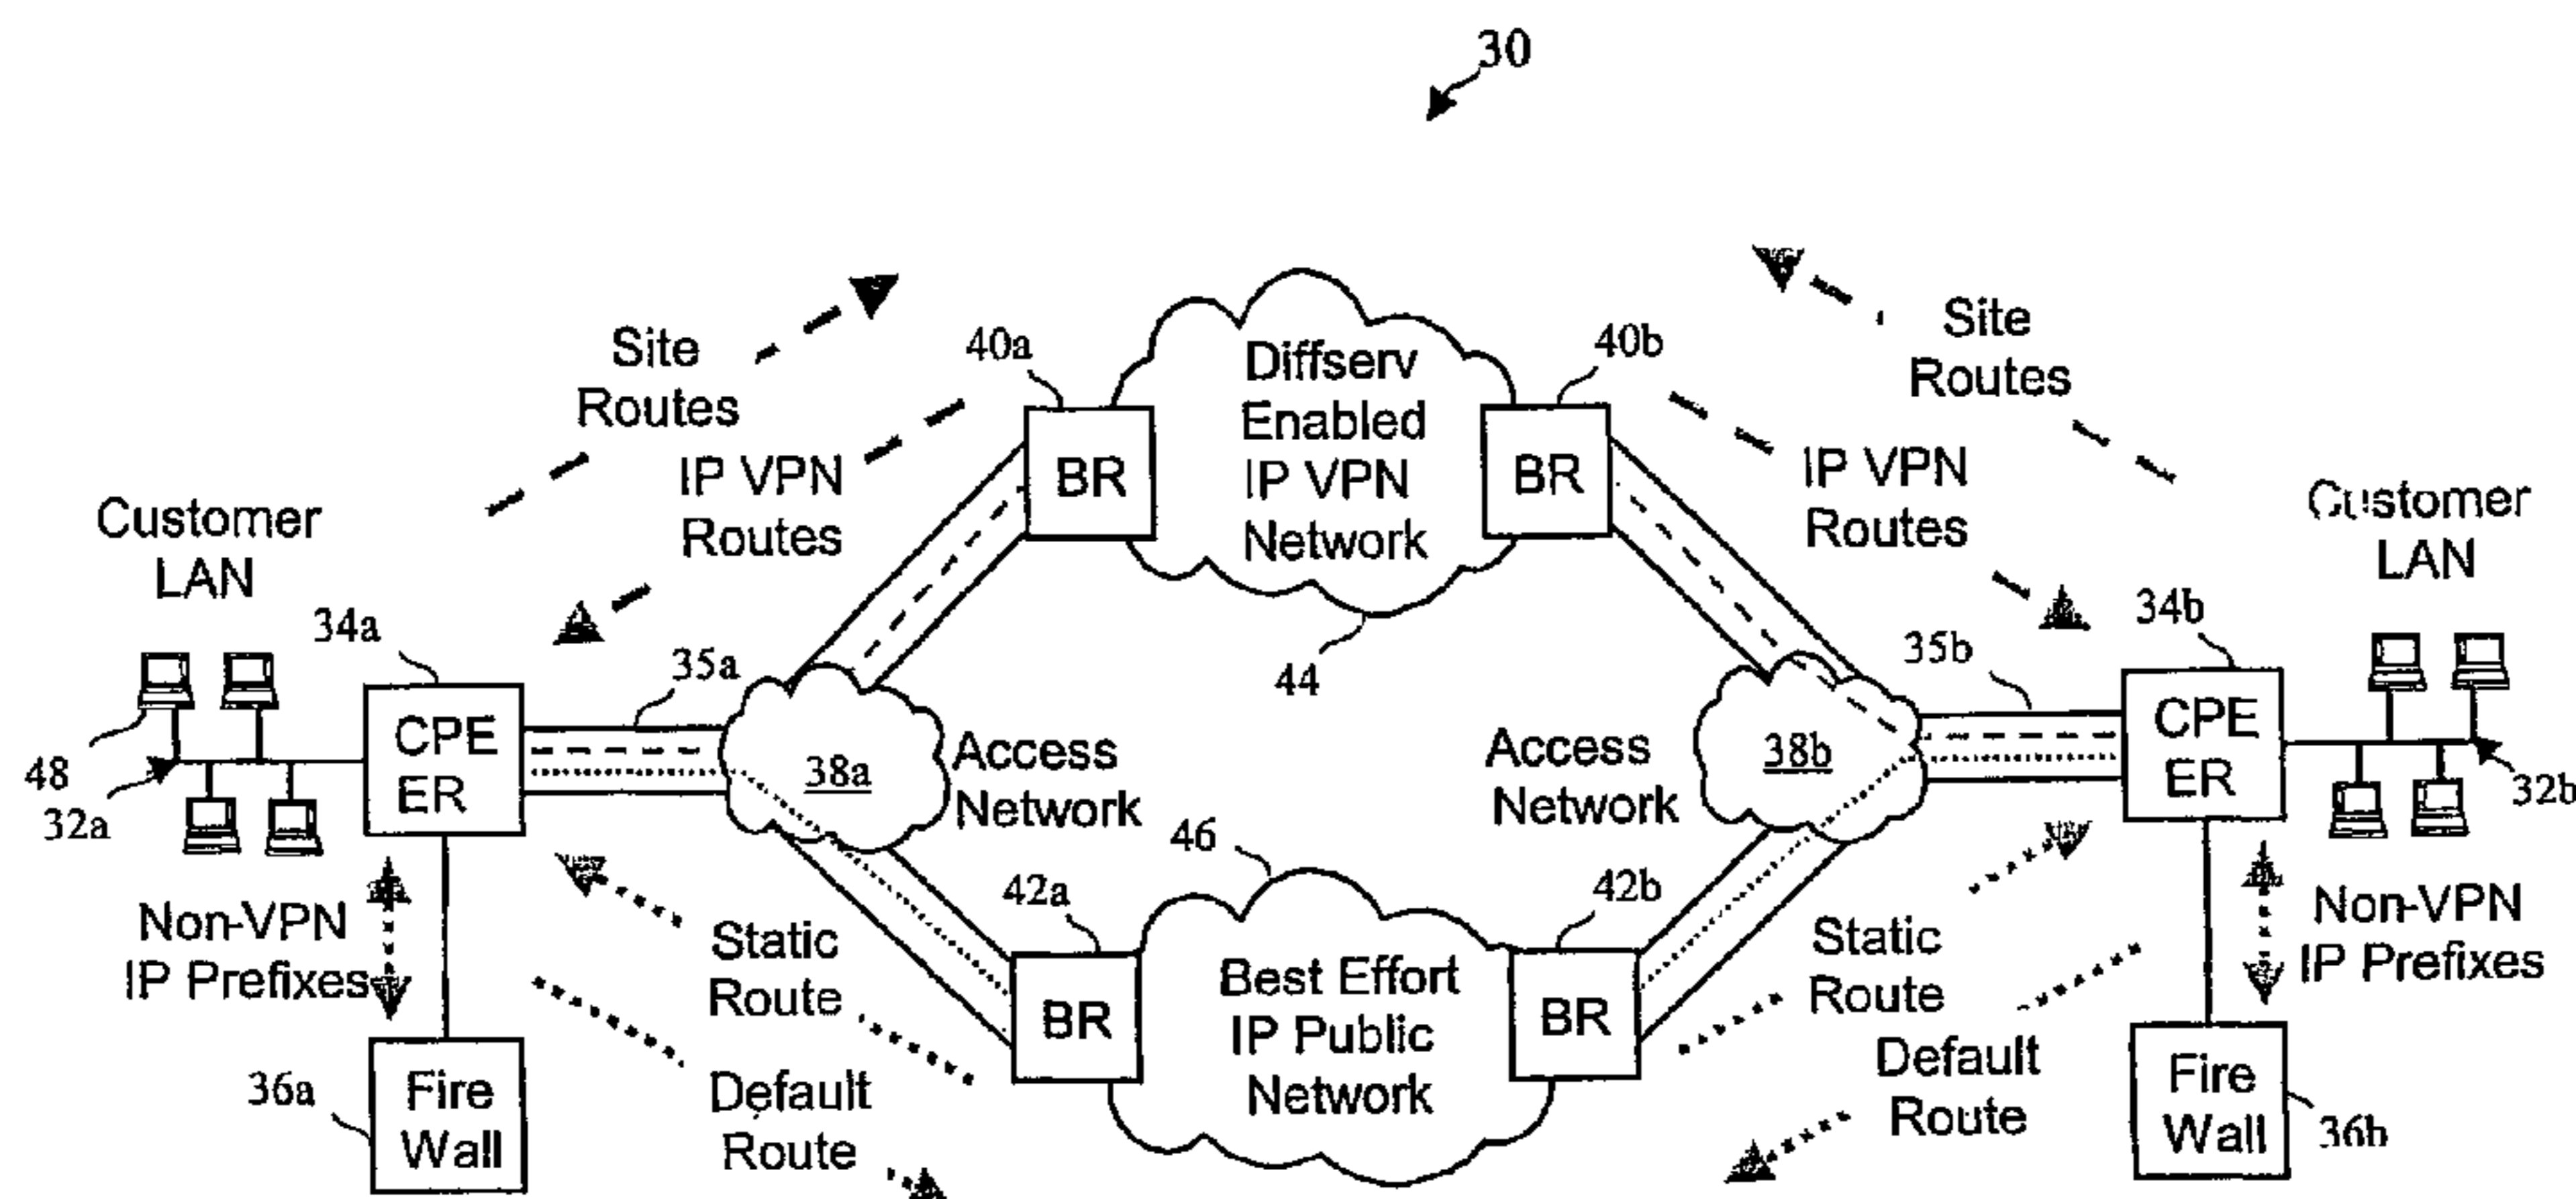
30

Site Routes

IP VPN Routes

40a

BR

Diffserv Enabled IP VPN Network

BR

40b

Site Routes

IP VPN Routes

Customer LAN

Customer LAN

34a

34b

35a

44

35b

48

32a

CPE ER

38a

Access Network

Access Network

38b

CPE ER

32b

46

42a

42b

Non-VPN IP Prefixes

Static Route

BR

Best Effort IP Public Network

BR

Static Route

Non-VPN IP Prefixes

36a

Fire Wall

Default Route

Default Route

Fire Wall

36b